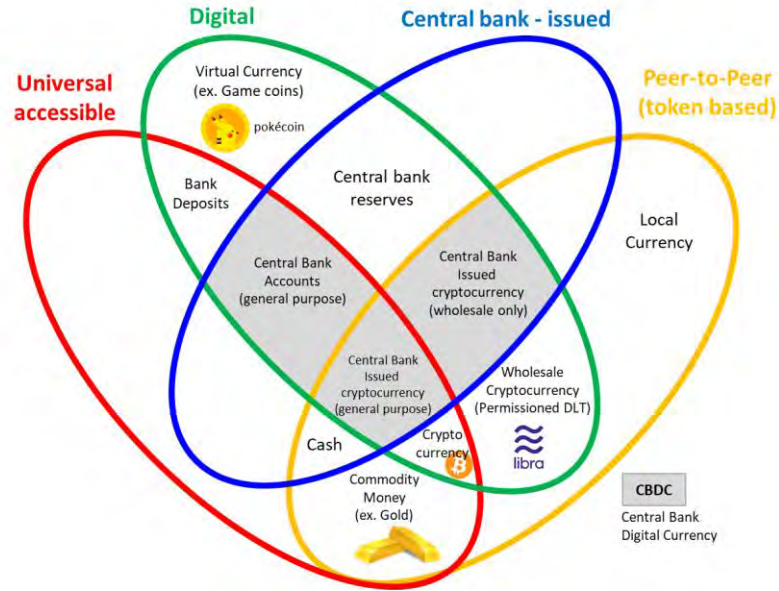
Digital

Central bank - issued

Universal accessible

Peer-to-Peer (token based)

Virtual Currency (ex. Game coins)

pokécoin

Bank Deposits

Central bank reserves

Local Currency

Central Bank Accounts (general purpose)

Central Bank Issued cryptocurrency (wholesale only)

Central Bank Issued cryptocurrency (general purpose)

Wholesale Cryptocurrency (Permissioned DLT)

Cash

Crypto currency

libra

Commodity Money (ex. Gold)

CBDC

Central Bank Digital Currency